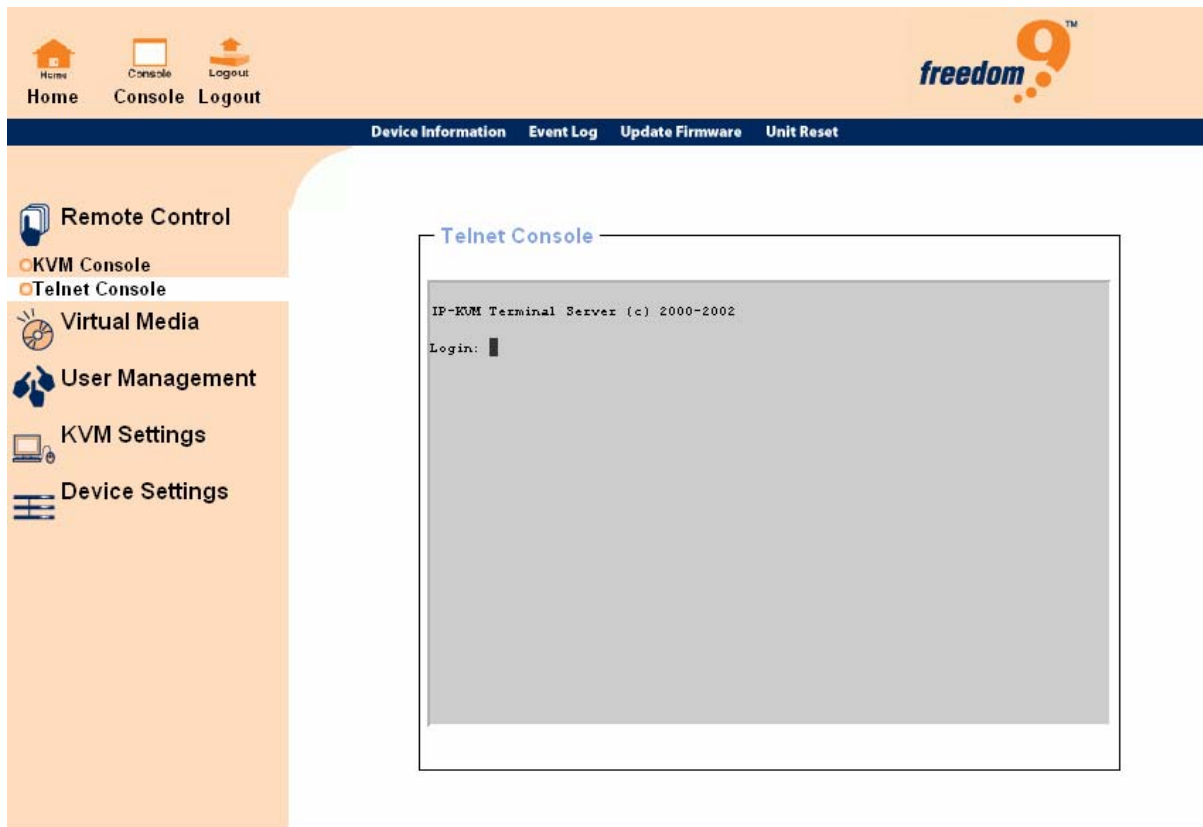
Home Console Logout
Home Console Logout

freedom 9™

Device Information Event Log Update Firmware Unit Reset

Remote Control
KVM Console
Telnet Console
Virtual Media
User Management
KVM Settings
Device Settings

Telnet Console

IP-KVM Terminal Server (c) 2000-2002

Login: